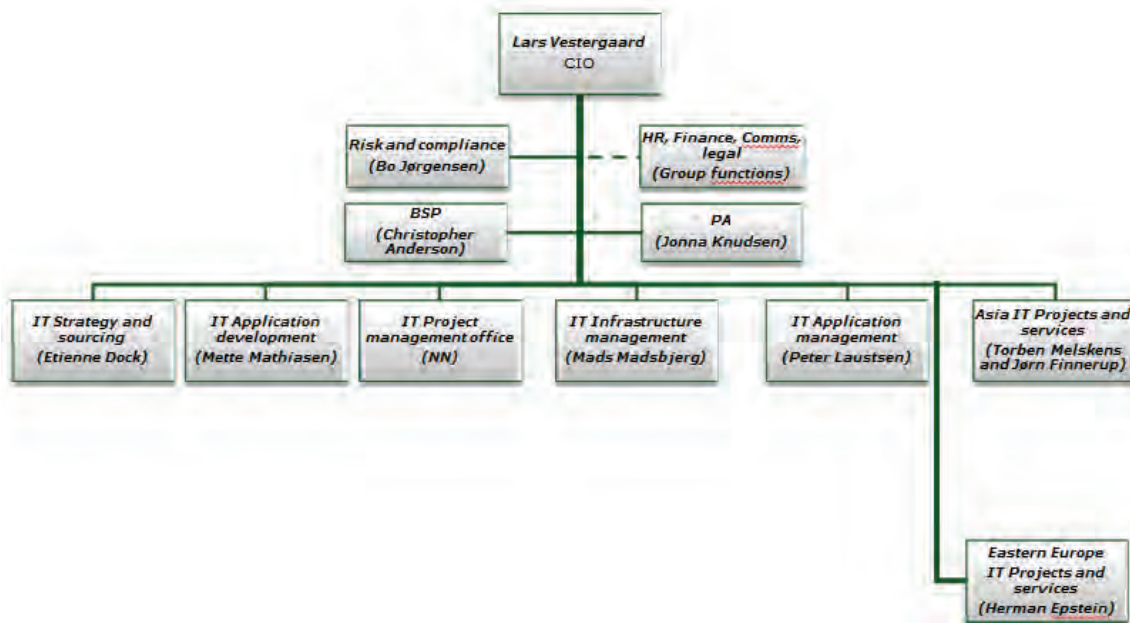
Lars Vestergaard
CIO

Risk and compliance
(Bo Jørgensen)

HR, Finance, Comms, legal
(Group functions)

BSP
(Christopher Anderson)

PA
(Jonna Knudsen)

IT Strategy and sourcing
(Etienne Dock)

IT Application development
(Mette Mathiasen)

IT Project management office
(NN)

IT Infrastructure management
(Mads Madsbjerg)

IT Application management
(Peter Laustsen)

Asia IT Projects and services
(Torben Melskens and Jørn Finnerup)

Eastern Europe
IT Projects and services
(Herman Epstein)